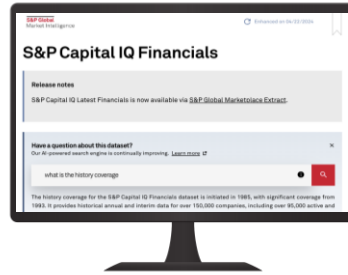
S&P Global
Market Intelligence

Enhanced on 06/20/2024

S&P Capital IQ Financials

Release notes

S&P Capital IQ Latest Financials is now available via S&P Global Marketplace Extract.

Have a question about this dataset?

Our AI-powered search engine is continually improving. Learn more

×

what is the history coverage

The history coverage for the S&P Capital IQ Financials dataset is initiated in 1985, with significant coverage from 1993. It provides historical annual and interim data for over 150,000 companies, including over 95,000 active and